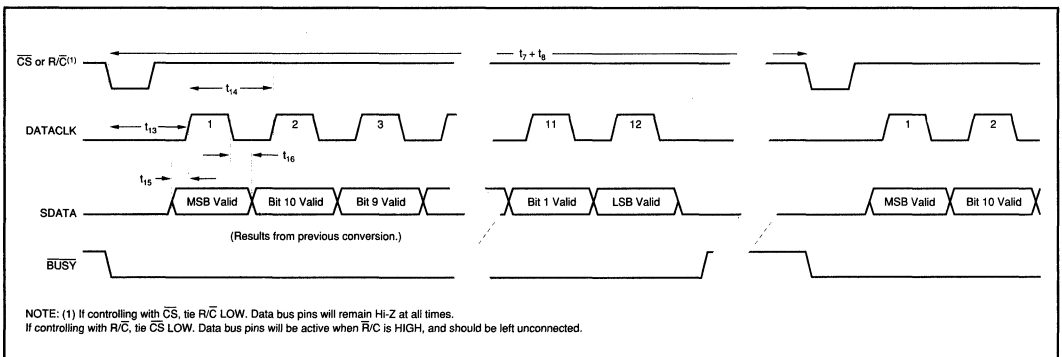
$\overline{CS}$ or R/$\overline{C}$$^{(1)}$

$t_7 + t_8$

$t_{14}$

DATACLK

$t_{13}$

1

2

3

11

12

1

2

$t_{16}$

$t_{15}$

SDATA

MSB Valid

Bit 10 Valid

Bit 9 Valid

Bit 1 Valid

LSB Valid

MSB Valid

Bit 10 Valid

(Results from previous conversion.)

$\overline{BUSY}$

NOTE: (1) If controlling with $\overline{CS}$, tie R/$\overline{C}$ LOW. Data bus pins will remain Hi-Z at all times.
If controlling with R/$\overline{C}$, tie $\overline{CS}$ LOW. Data bus pins will be active when $\overline{R}$/C is HIGH, and should be left unconnected.